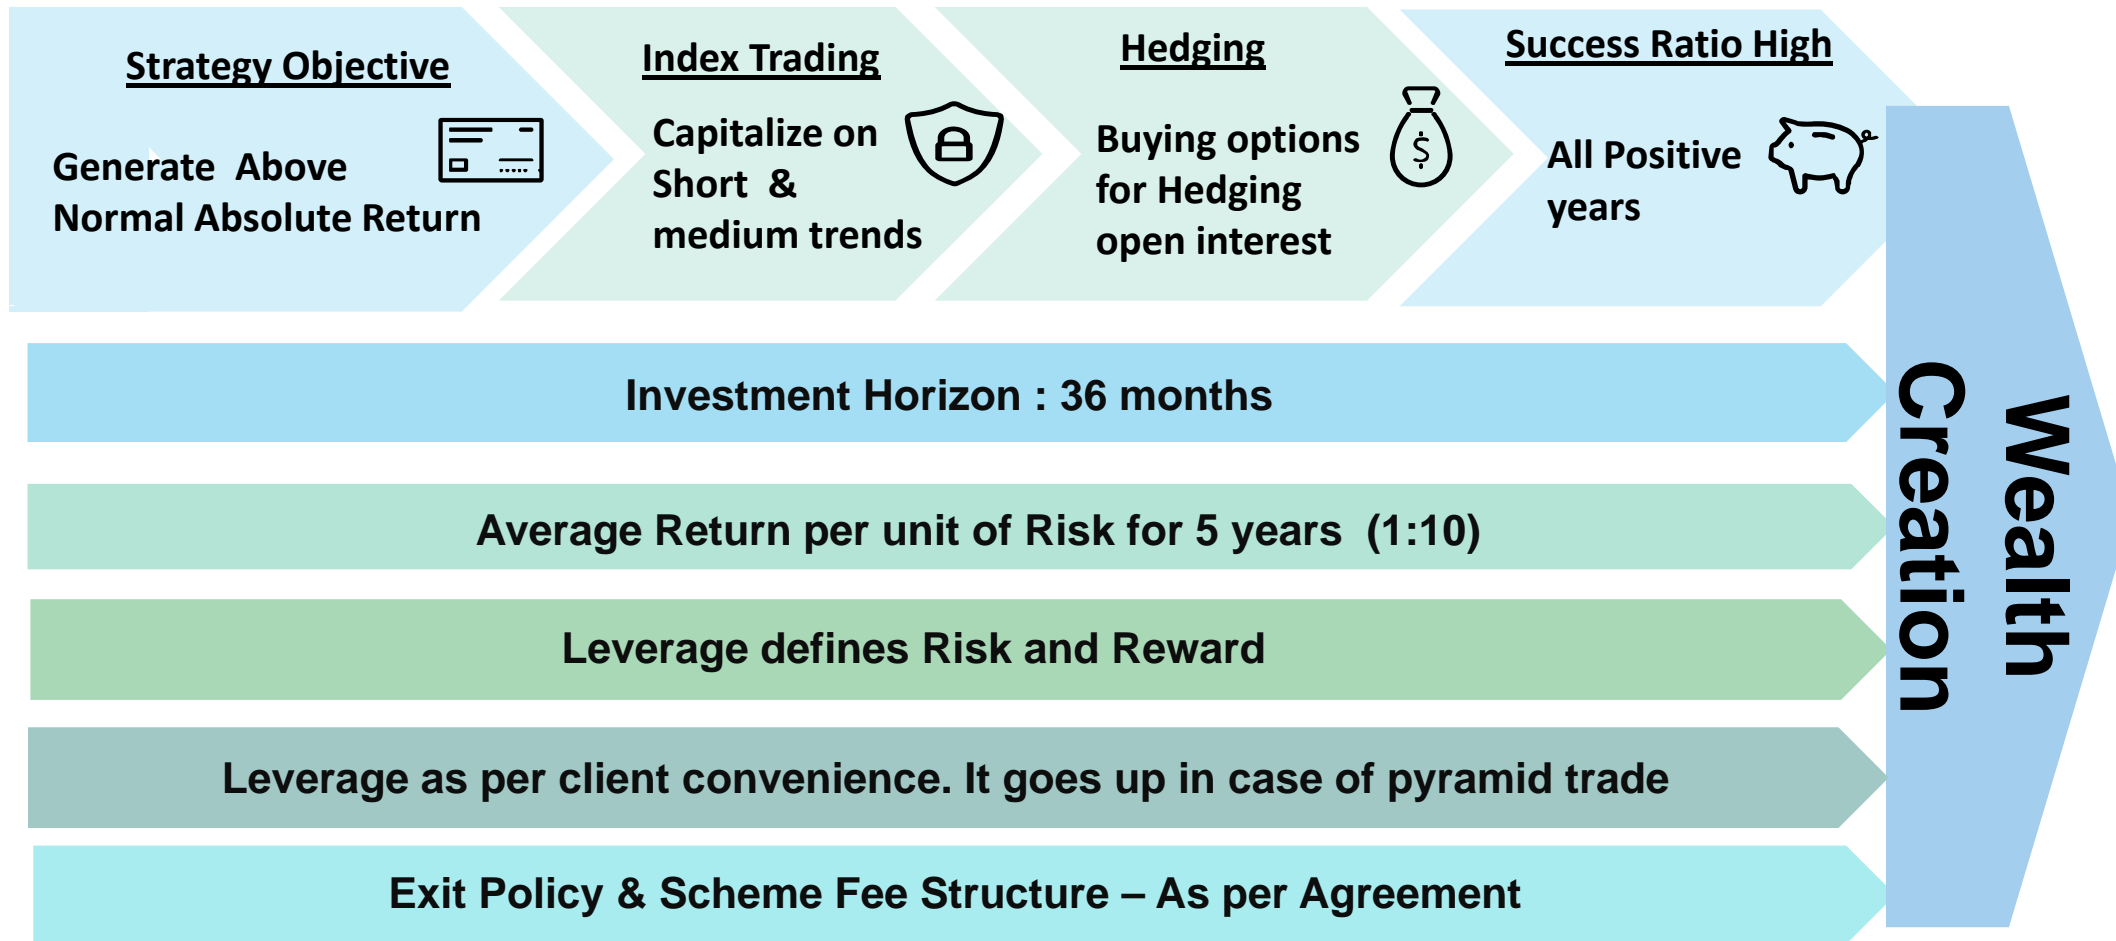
Strategy Objective

Generate Above Normal Absolute Return

Index Trading

Capitalize on Short & medium trends

Hedging

Buying options for Hedging open interest

Success Ratio High

All Positive years

Investment Horizon : 36 months

Average Return per unit of Risk for 5 years (1:10)

Leverage defines Risk and Reward

Leverage as per client convenience. It goes up in case of pyramid trade

Exit Policy & Scheme Fee Structure – As per Agreement

Wealth Creation